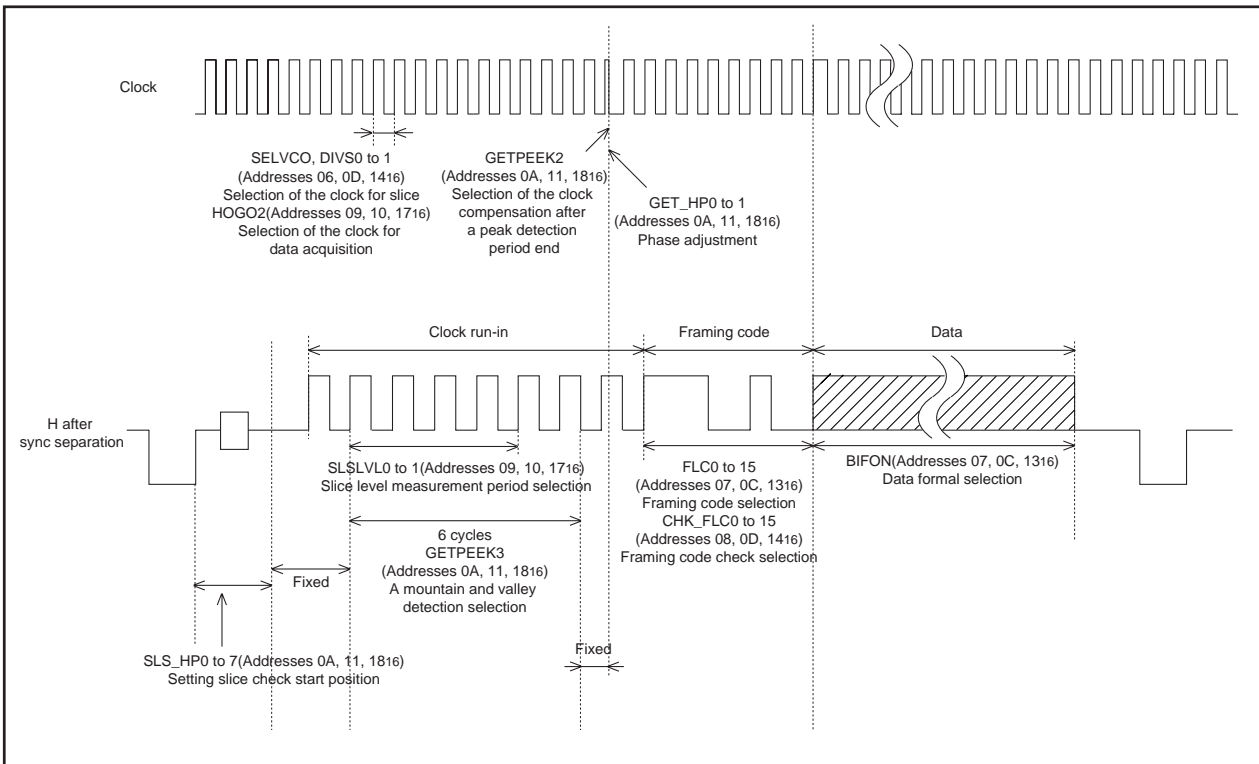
Clock

SELVCO, DIVS0 to 1 (Addresses 06, 0D, $14_{16}$) Selection of the clock for slice HOGO2(Addresses 09, 10, $17_{16}$) Selection of the clock for data acquisition

GETPEEK2 (Addresses 0A, 11, $18_{16}$) Selection of the clock compensation after a peak detection period end

GET_HP0 to 1 (Addresses 0A, 11, $18_{16}$) Phase adjustment

Clock run-in

Framing code

Data

H after sync separation

SLSLVL0 to 1(Addresses 09, 10, $17_{16}$) Slice level measurement period selection

FLC0 to 15 (Addresses 07, 0C, $13_{16}$) Framing code selection CHK_FLC0 to 15 (Addresses 08, 0D, $14_{16}$) Framing code check selection

BIFON(Addresses 07, 0C, $13_{16}$) Data formal selection

6 cycles GETPEEK3 (Addresses 0A, 11, $18_{16}$) A mountain and valley detection selection

Fixed

SLS_HP0 to 7(Addresses 0A, 11, $18_{16}$) Setting slice check start position

Fixed